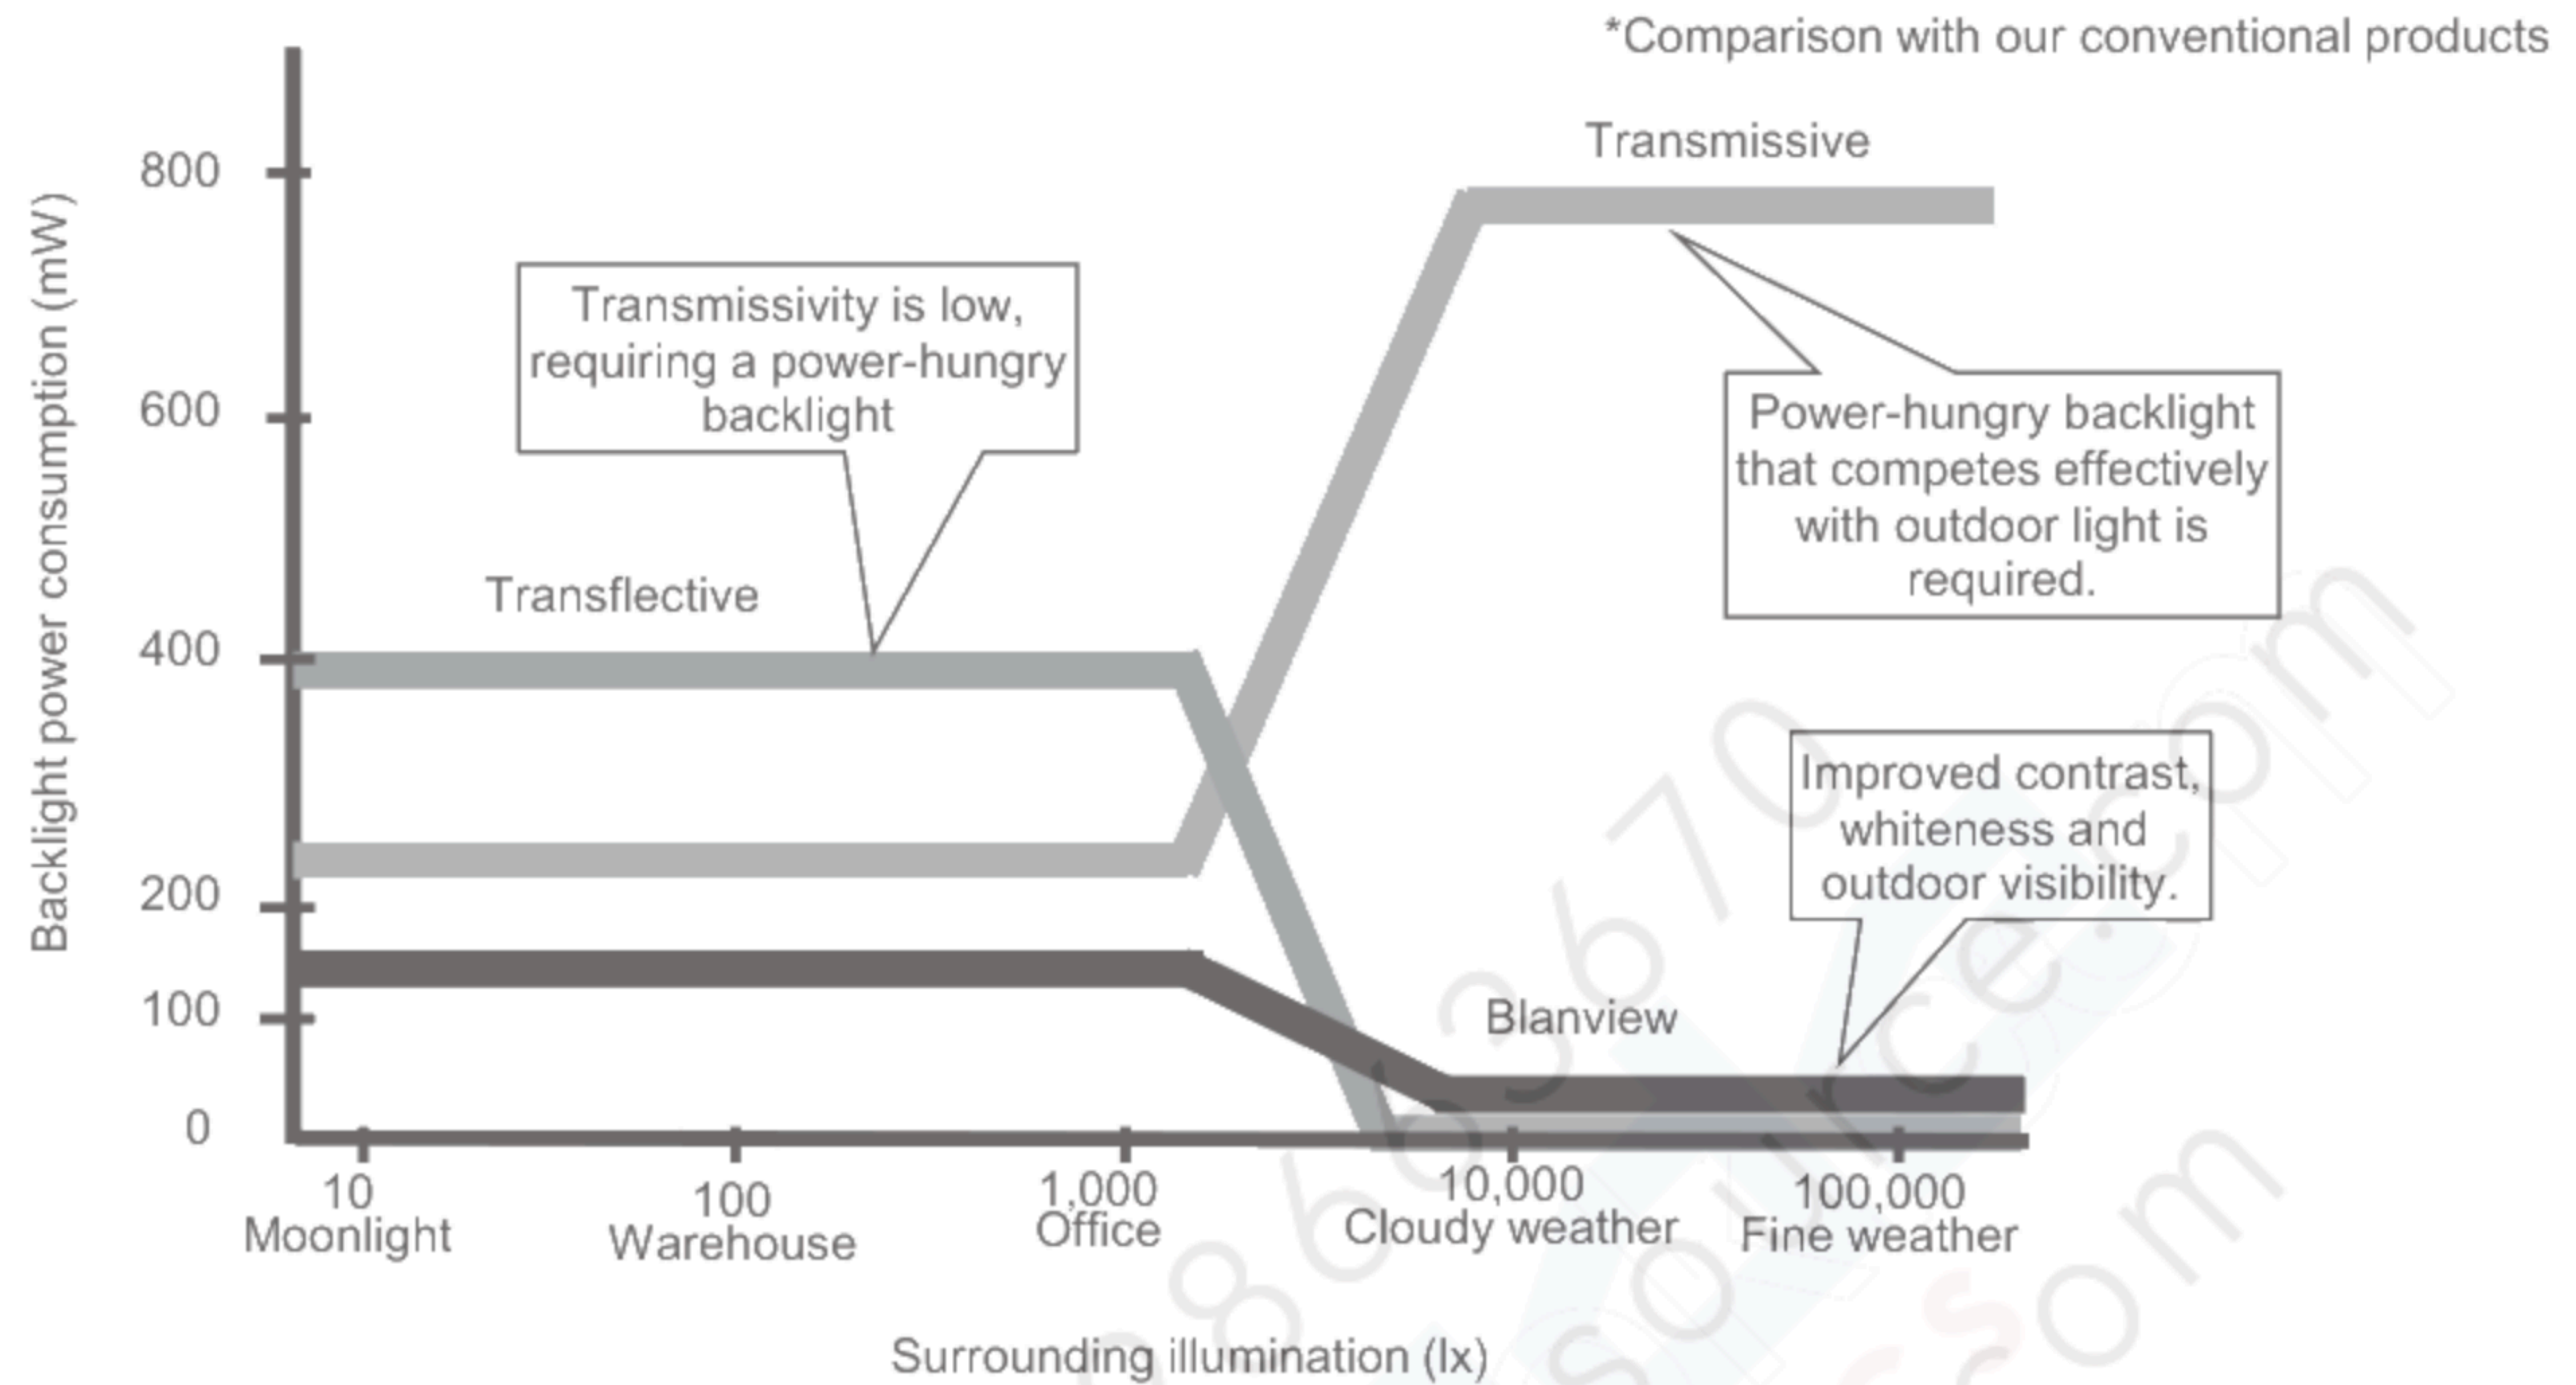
*Comparison with our conventional products

Transmissive

Transmissivity is low, requiring a power-hungry backlight

Power-hungry backlight that competes effectively with outdoor light is required.

Transflective

Improved contrast, whiteness and outdoor visibility.

Blanview

Backlight power consumption (mW)

800
600
400
200
100
0

10
Moonlight
100
Warehouse
1,000
Office
10,000
Cloudy weather
100,000
Fine weather

Surrounding illumination (lx)